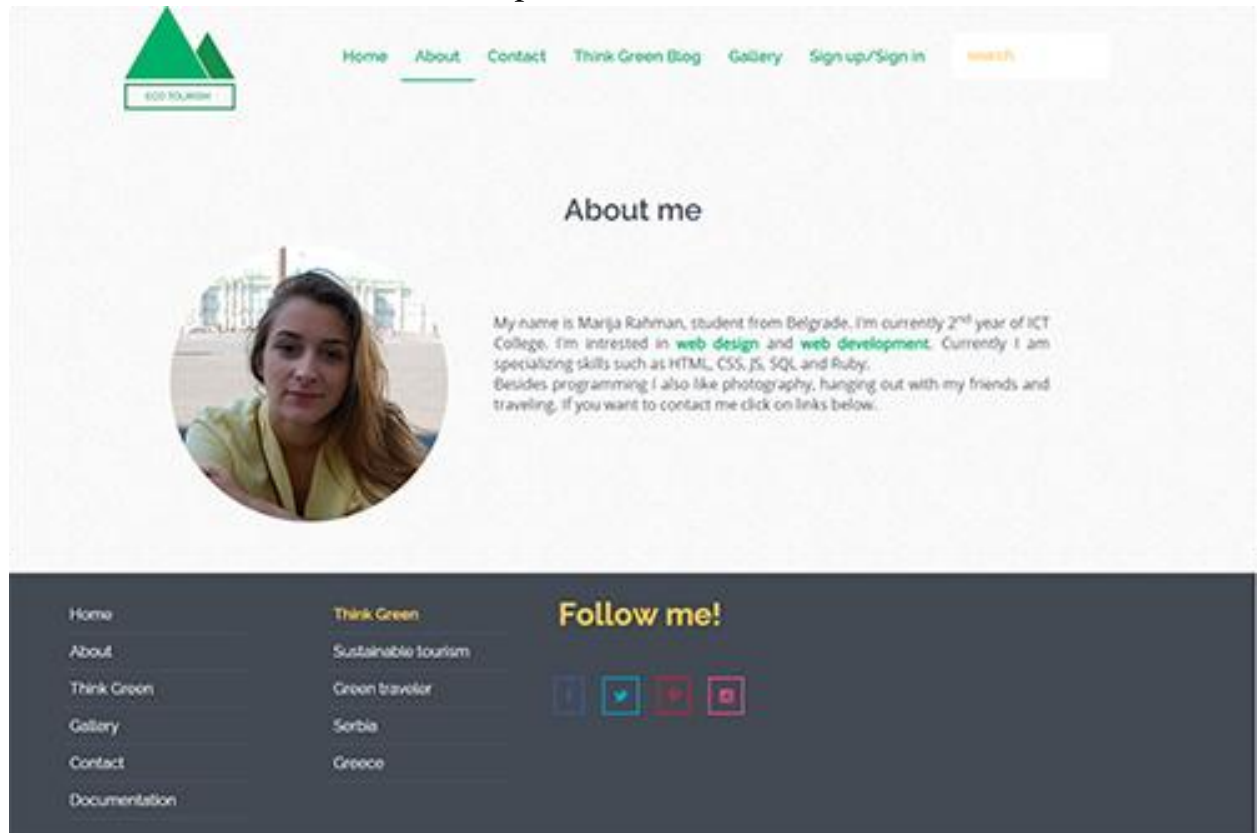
ECO TOURISM

Home About Contact Think Green Blog Gallery Sign up/Sign in search

About me

My name is Marija Rahman, student from Belgrade. I'm currently $2^{nd}$ year of ICT College. I'm intrested in web design and web development. Currently I am specializing skills such as HTML, CSS, JS, SQL and Ruby.
Besides programming I also like photography, hanging out with my friends and traveling. If you want to contact me click on links below.

Home
About
Think Green
Gallery
Contact
Documentation

Think Green
Sustainable tourism
Green traveler
Serbia
Greece

Follow me!